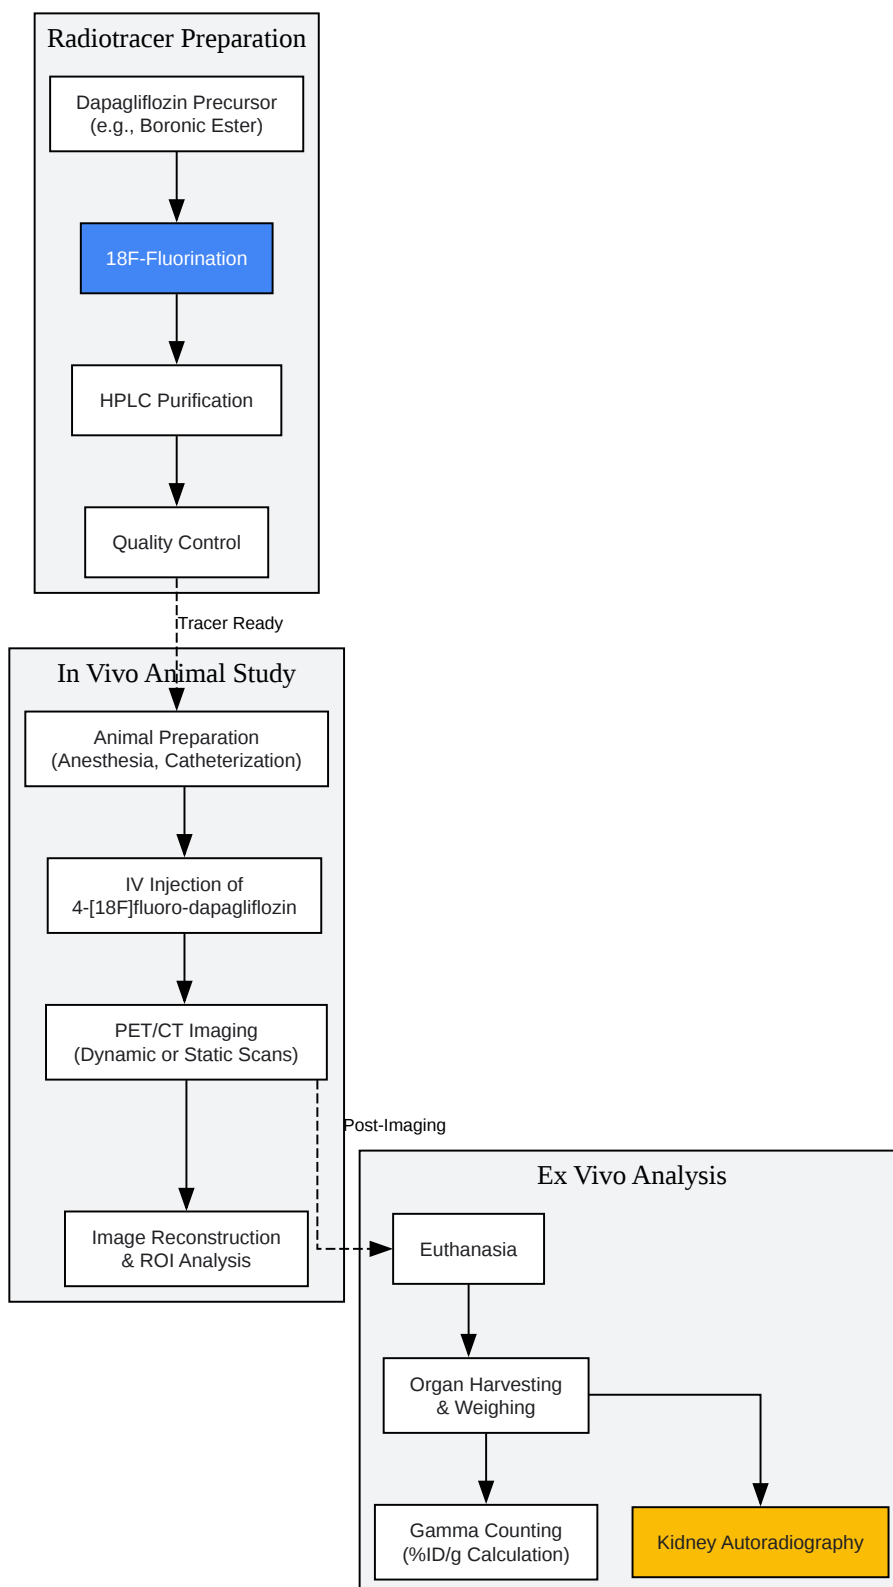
Radiotracer Preparation

Dapagliflozin Precursor
(e.g., Boronic Ester)

18F-Fluorination

HPLC Purification

Quality Control

Tracer Ready

In Vivo Animal Study

Animal Preparation
(Anesthesia, Catheterization)

IV Injection of
4-[18F]fluoro-dapagliflozin

PET/CT Imaging
(Dynamic or Static Scans)

Post-Imaging

Image Reconstruction
& ROI Analysis

Ex Vivo Analysis

Euthanasia

Organ Harvesting
& Weighing

Gamma Counting
(%ID/g Calculation)

Kidney Autoradiography